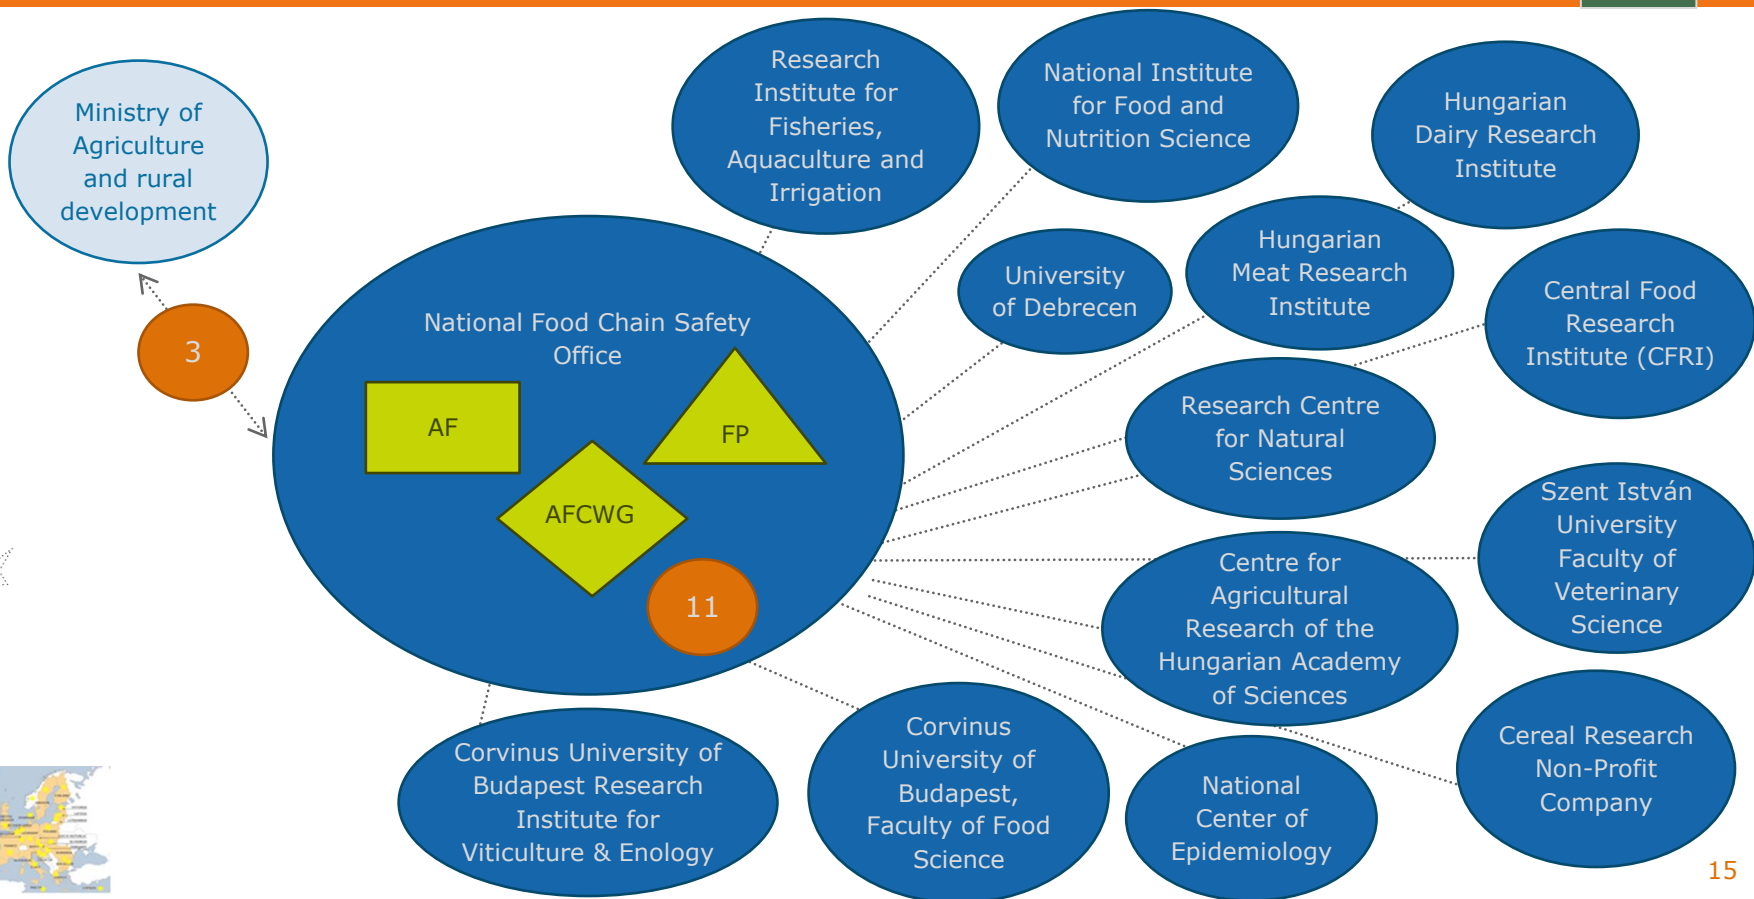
Ministry of Agriculture and rural development

3

National Food Chain Safety Office

AF

FP

AFCWG

11

Research Institute for Fisheries, Aquaculture and Irrigation

National Institute for Food and Nutrition Science

Hungarian Dairy Research Institute

University of Debrecen

Hungarian Meat Research Institute

Central Food Research Institute (CFRI)

Research Centre for Natural Sciences

Szent István University Faculty of Veterinary Science

Centre for Agricultural Research of the Hungarian Academy of Sciences

Cereal Research Non-Profit Company

Corvinus University of Budapest Research Institute for Viticulture & Enology

Corvinus University of Budapest, Faculty of Food Science

National Center of Epidemiology

15